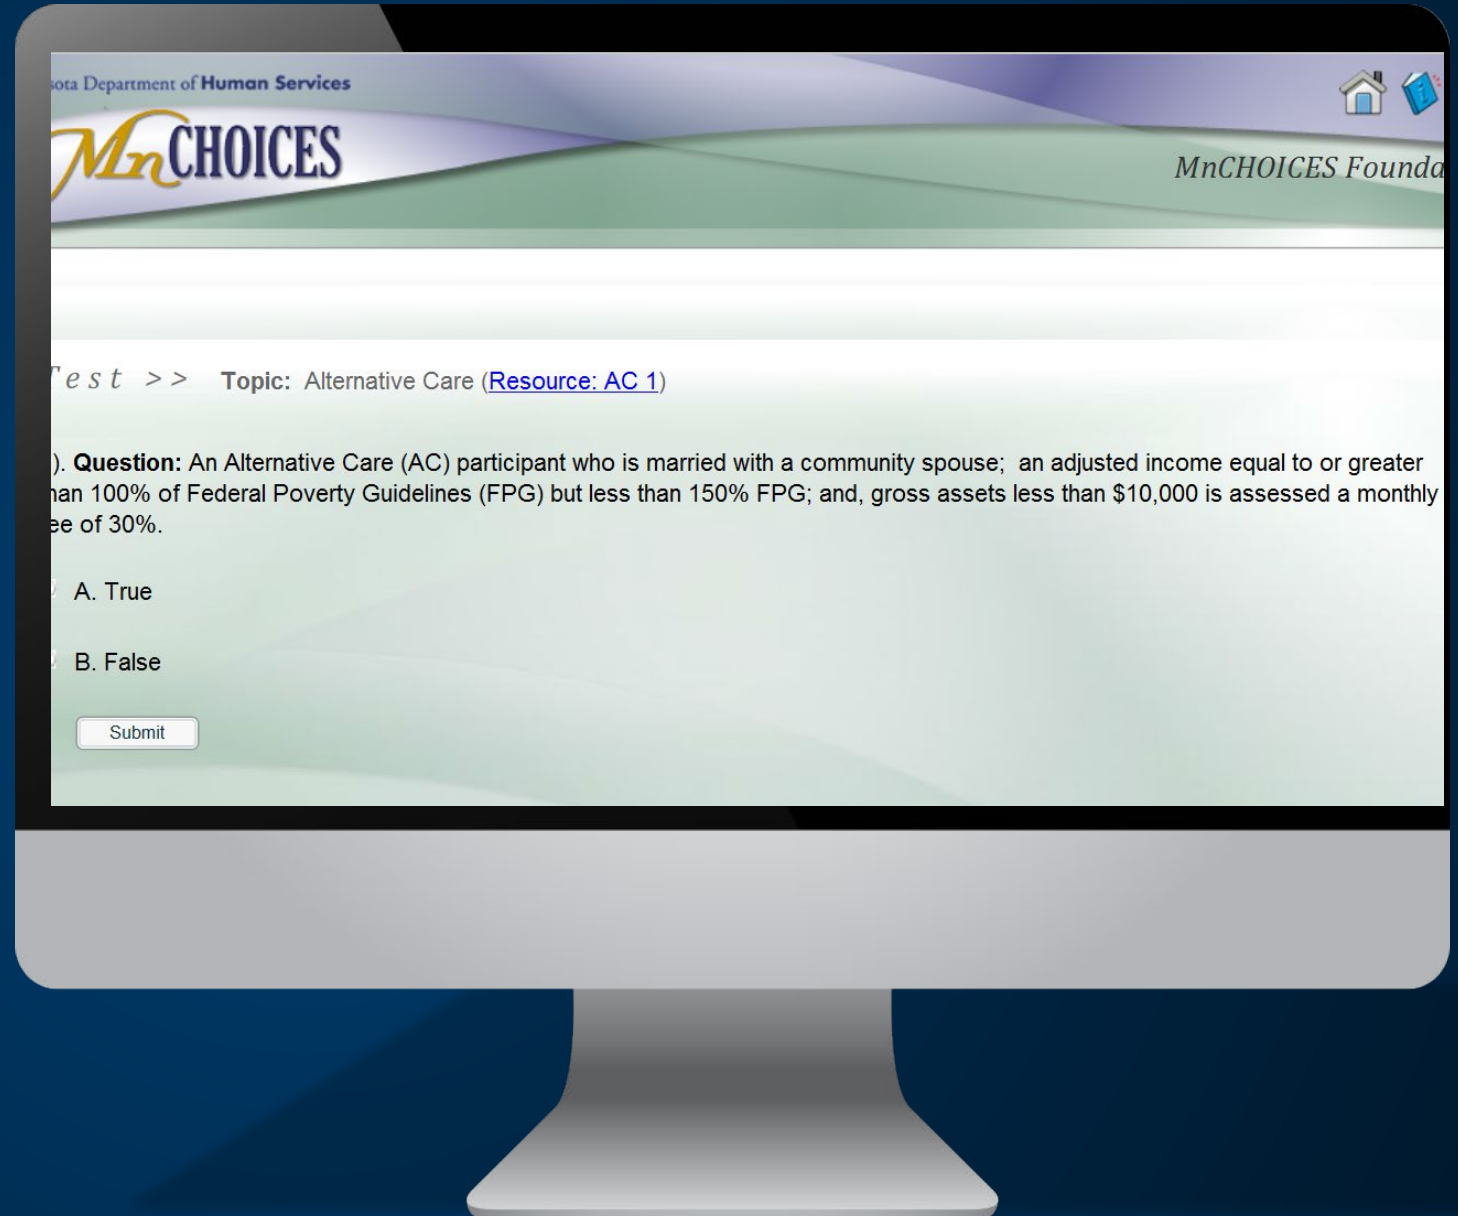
sota Department of Human Services

MnCHOICES

MnCHOICES Founda

Test >> Topic: Alternative Care (Resource: AC 1)

). Question: An Alternative Care (AC) participant who is married with a community spouse; an adjusted income equal to or greater han 100% of Federal Poverty Guidelines (FPG) but less than 150% FPG; and, gross assets less than $10,000 is assessed a monthly ee of 30%.

A. True

B. False

Submit